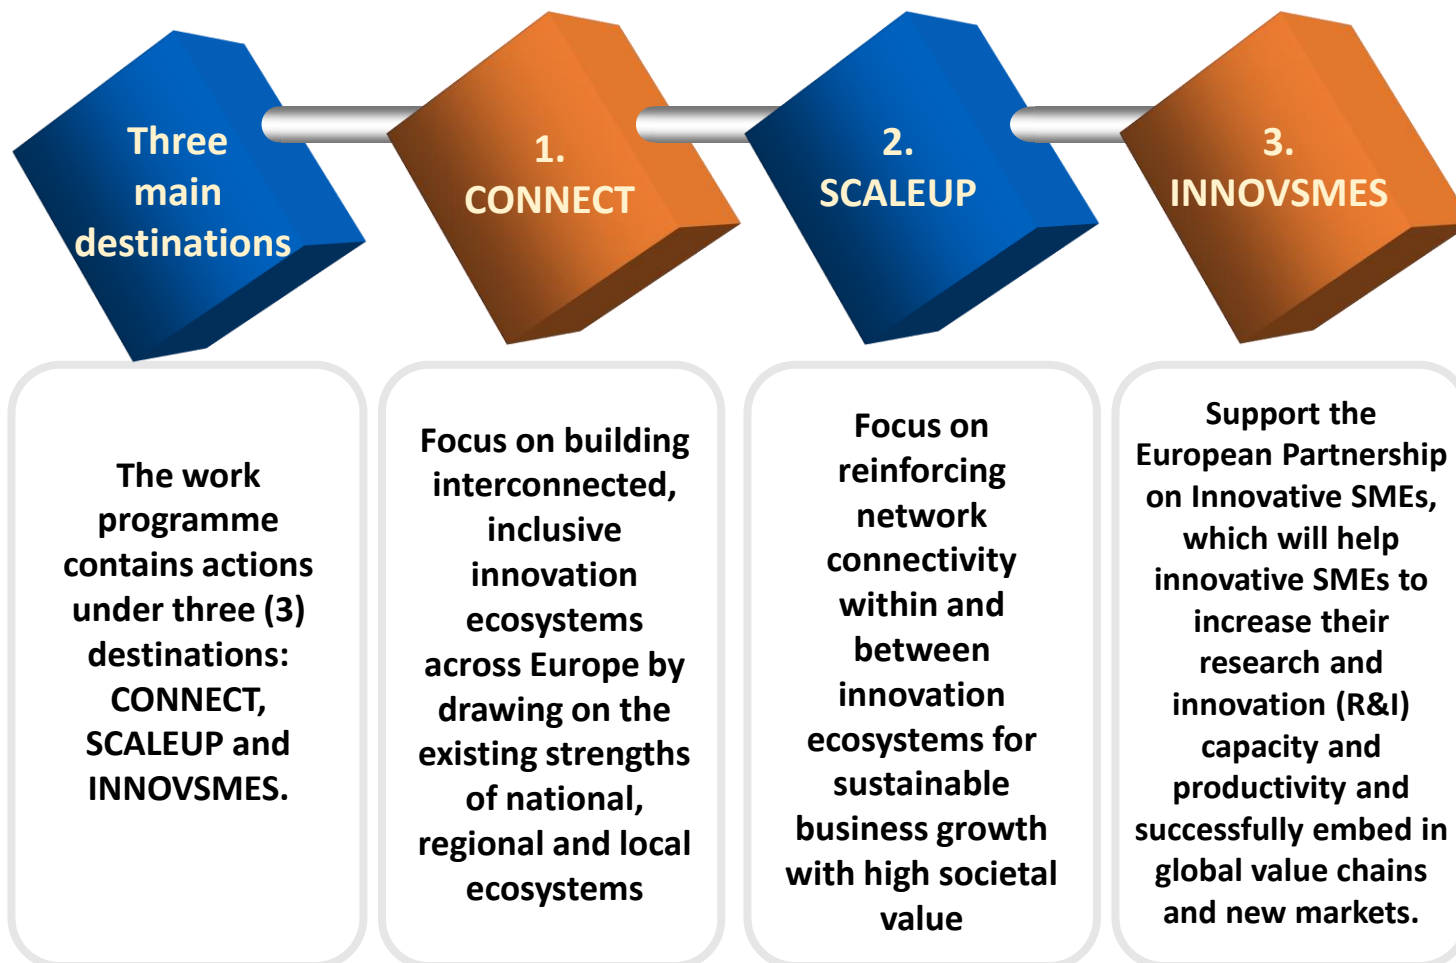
Three main destinations

1. CONNECT

2. SCALEUP

3. INNOVSMES

The work programme contains actions under three (3) destinations: CONNECT, SCALEUP and INNOVSMES.

Focus on building interconnected, inclusive innovation ecosystems across Europe by drawing on the existing strengths of national, regional and local ecosystems

Focus on reinforcing network connectivity within and between innovation ecosystems for sustainable business growth with high societal value

Support the European Partnership on Innovative SMEs, which will help innovative SMEs to increase their research and innovation (R&I) capacity and productivity and successfully embed in global value chains and new markets.